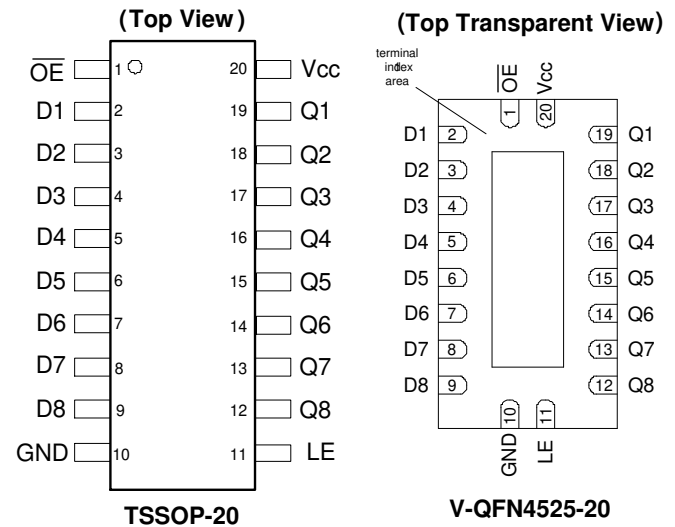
(Top View)

$\overline{OE}$ 1 20 Vcc
D1 2 19 Q1
D2 3 18 Q2
D3 4 17 Q3
D4 5 16 Q4
D5 6 15 Q5
D6 7 14 Q6
D7 8 13 Q7
D8 9 12 Q8
GND 10 11 LE

TSSOP-20

(Top Transparent View)

terminal index area

$\overline{OE}$ 1
Vcc 20
D1 2 19 Q1
D2 3 18 Q2
D3 4 17 Q3
D4 5 16 Q4
D5 6 15 Q5
D6 7 14 Q6
D7 8 13 Q7
D8 9 12 Q8
10 GND
11 LE

V-QFN4525-20